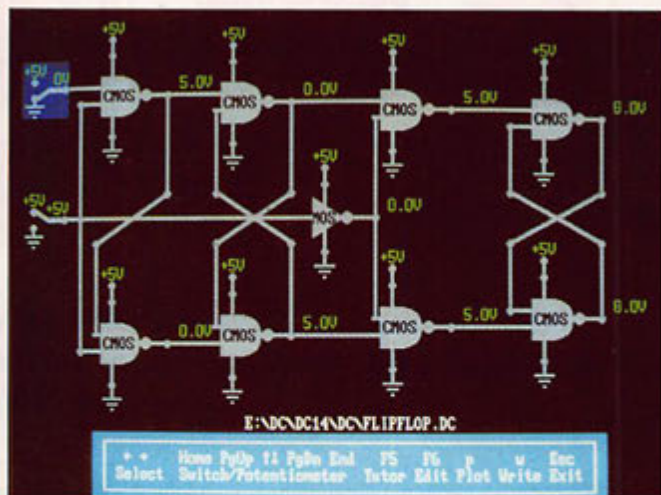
+5V
+5V 0V
CMOS
5.0V
+5V
CMOS
0.0V
+5V
CMOS
5.0V
+5V
CMOS
0.0V
+5V
+5V +5V
MOS
0.0V
+5V
+5V
+5V
+5V
CMOS
0.0V
CMOS
5.0V
CMOS
5.0V
CMOS
0.0V

E:\DC\DC14\DC\FLIPFLOP.DC

← → Select
Home PgUp ↑↓ PgDn End Switch/Potentiometer
F5 Tutor
F6 Edit
p Plot
w Write
Esc Exit